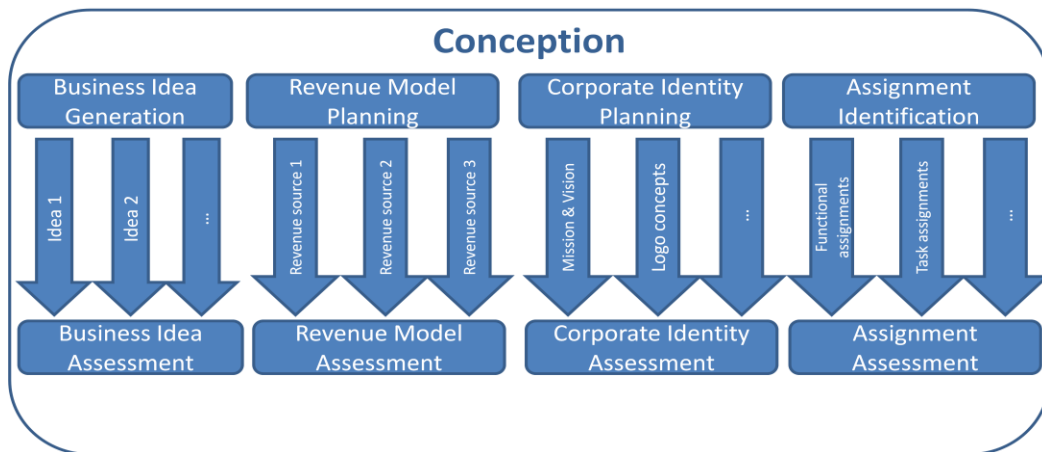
Conception

Business Idea Generation

Idea 1

Idea 2

...

Business Idea Assessment

Revenue Model Planning

Revenue source 1

Revenue source 2

Revenue source 3

Revenue Model Assessment

Corporate Identity Planning

Mission & Vision

Logo concepts

...

Corporate Identity Assessment

Assignment Identification

Functional assignments

Task assignments

...

Assignment Assessment